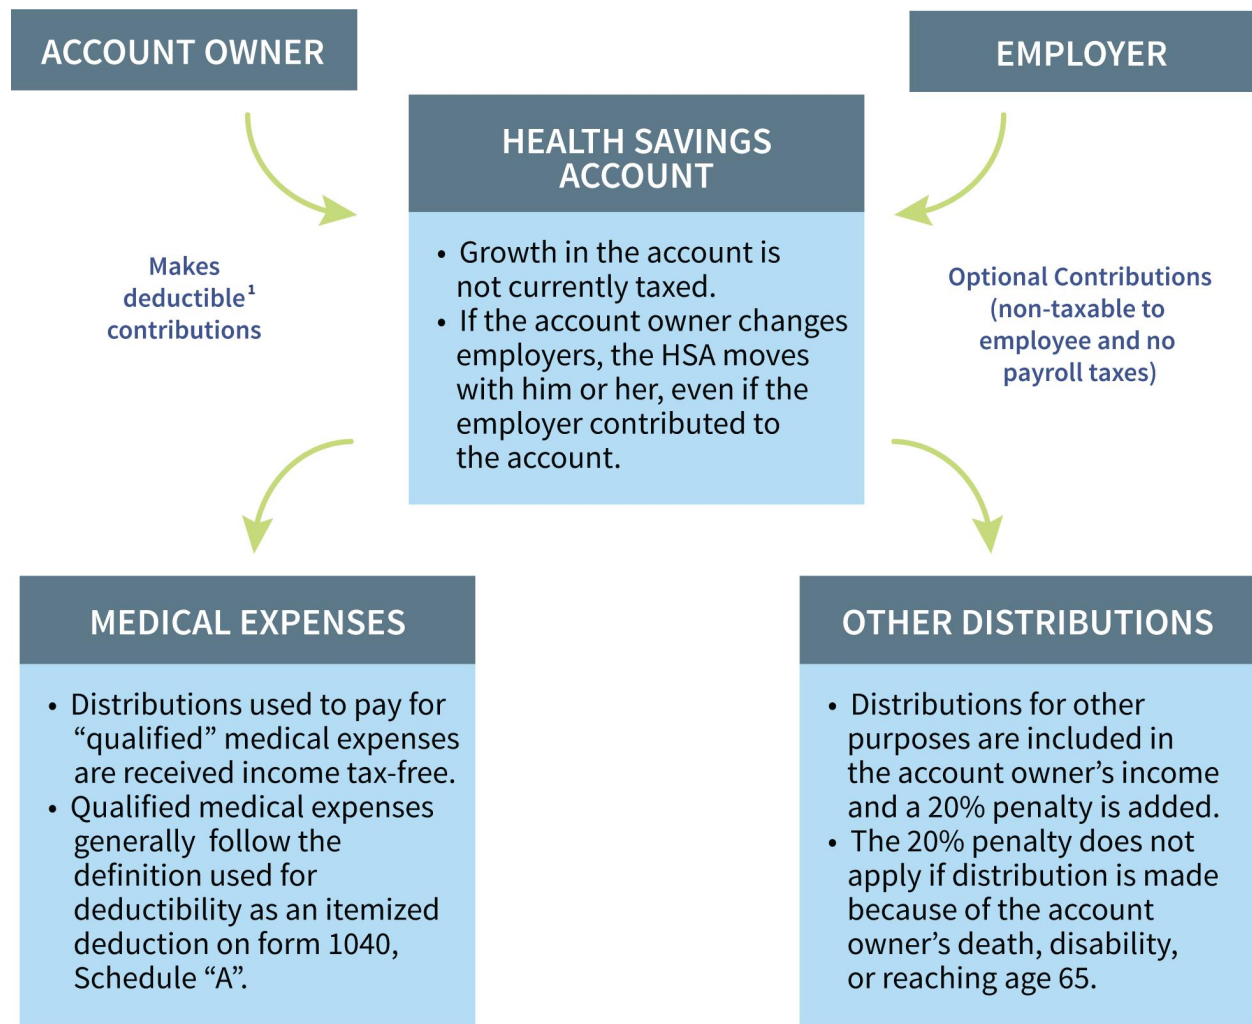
ACCOUNT OWNER

EMPLOYER

HEALTH SAVINGS ACCOUNT

Makes deductible¹ contributions

• Growth in the account is not currently taxed.
• If the account owner changes employers, the HSA moves with him or her, even if the employer contributed to the account.

Optional Contributions (non-taxable to employee and no payroll taxes)

MEDICAL EXPENSES

• Distributions used to pay for "qualified" medical expenses are received income tax-free.
• Qualified medical expenses generally follow the definition used for deductibility as an itemized deduction on form 1040, Schedule "A".

OTHER DISTRIBUTIONS

• Distributions for other purposes are included in the account owner's income and a 20% penalty is added.
• The 20% penalty does not apply if distribution is made because of the account owner's death, disability, or reaching age 65.